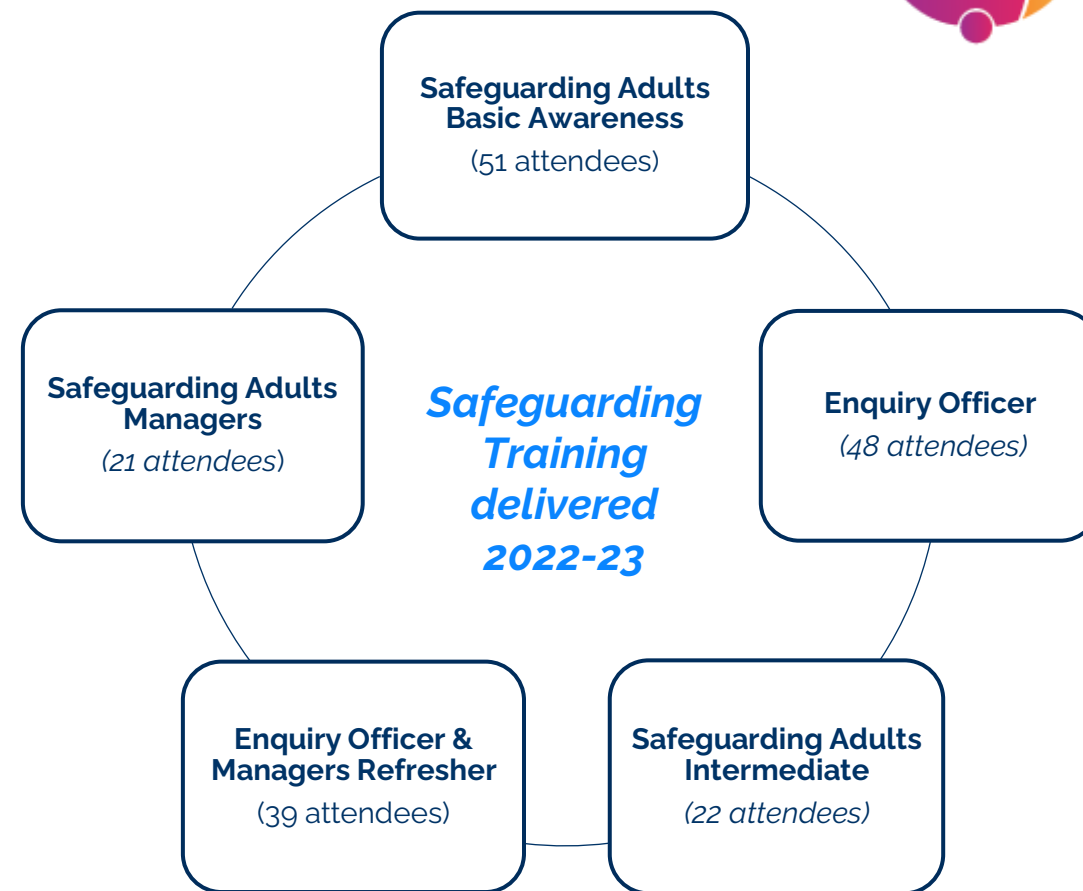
Safeguarding Adults Basic Awareness
(51 attendees)

Safeguarding Adults Managers
(21 attendees)

Safeguarding Training delivered 2022-23

Enquiry Officer
(48 attendees)

Enquiry Officer & Managers Refresher
(39 attendees)

Safeguarding Adults Intermediate
(22 attendees)